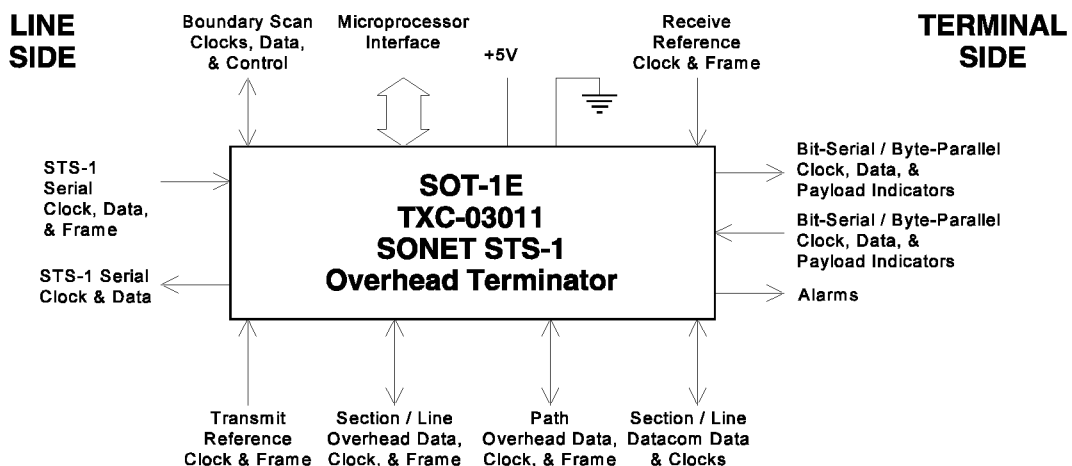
LINE SIDE

Boundary Scan Clocks, Data, & Control

Microprocessor Interface

+5V

Receive Reference Clock & Frame

TERMINAL SIDE

STS-1 Serial Clock, Data, & Frame

STS-1 Serial Clock & Data

SOT-1E
TXC-03011
SONET STS-1
Overhead Terminator

Bit-Serial / Byte-Parallel Clock, Data, & Payload Indicators

Bit-Serial / Byte-Parallel Clock, Data, & Payload Indicators

Alarms

Transmit Reference Clock & Frame

Section / Line Overhead Data, Clock, & Frame

Path Overhead Data, Clock, & Frame

Section / Line Datacom Data & Clocks